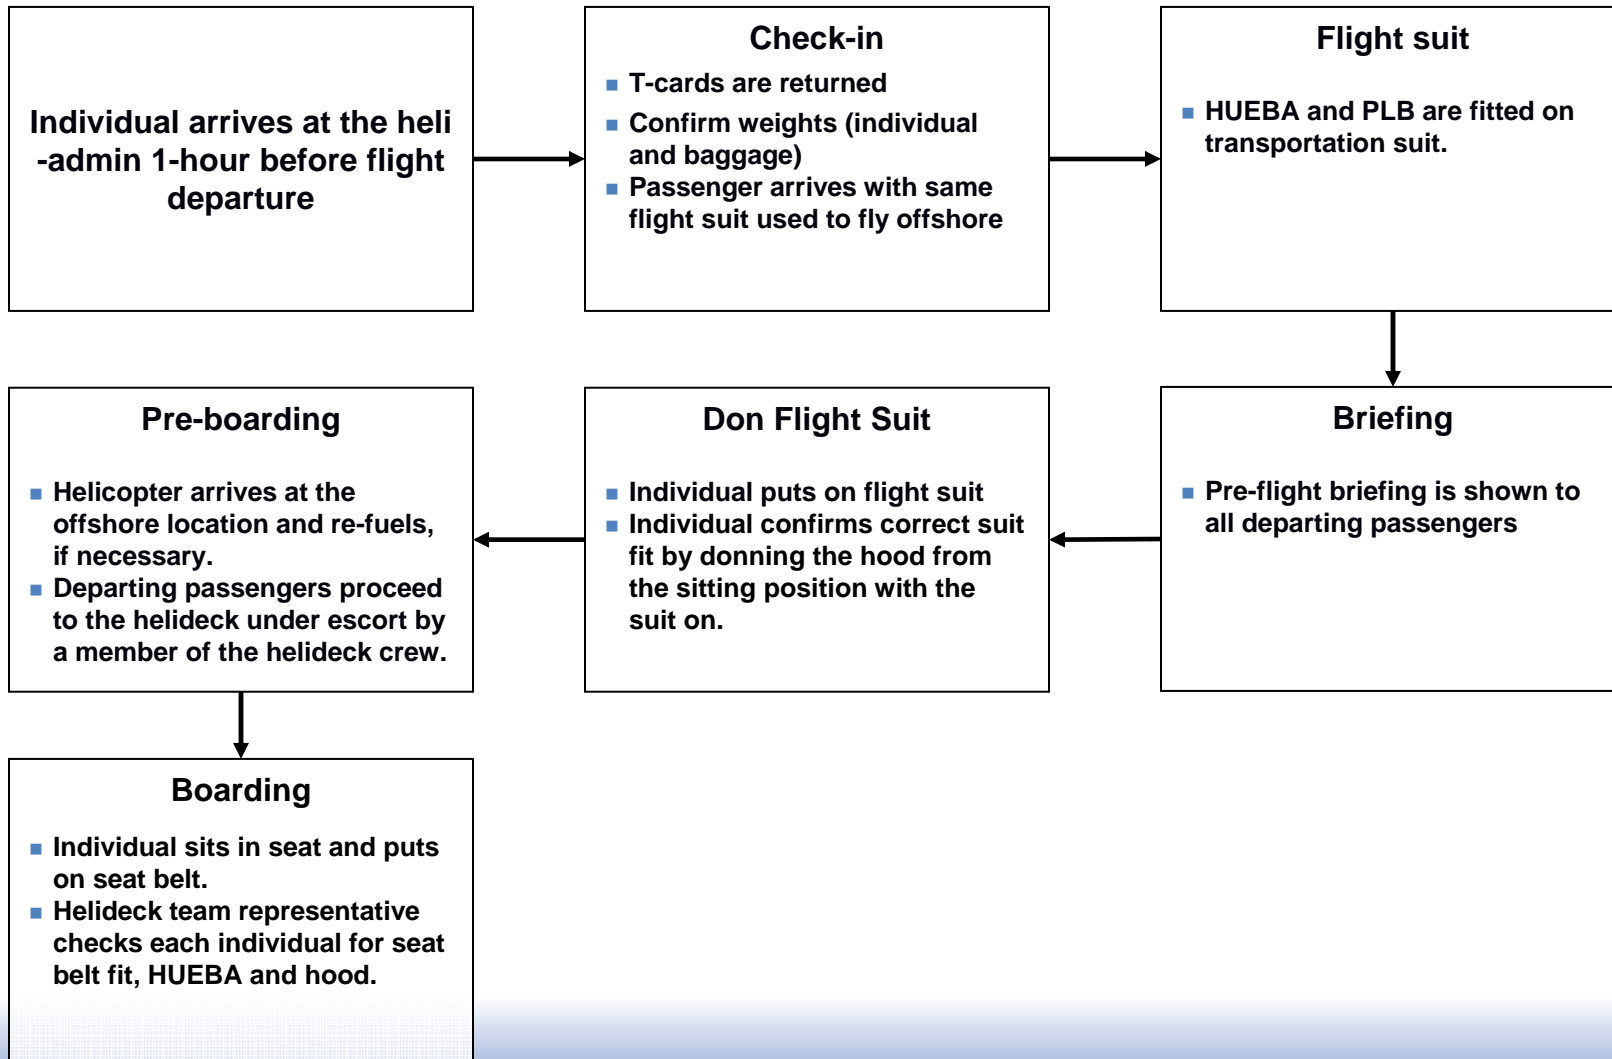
Individual arrives at the heli -admin 1-hour before flight departure

Check-in

- T-cards are returned
- Confirm weights (individual and baggage)
- Passenger arrives with same flight suit used to fly offshore

Flight suit

- HUEBA and PLB are fitted on transportation suit.

Pre-boarding

- Helicopter arrives at the offshore location and re-fuels, if necessary.
- Departing passengers proceed to the helideck under escort by a member of the helideck crew.

Don Flight Suit

- Individual puts on flight suit
- Individual confirms correct suit fit by donning the hood from the sitting position with the suit on.

Briefing

- Pre-flight briefing is shown to all departing passengers

Boarding

- Individual sits in seat and puts on seat belt.
- Helideck team representative checks each individual for seat belt fit, HUEBA and hood.